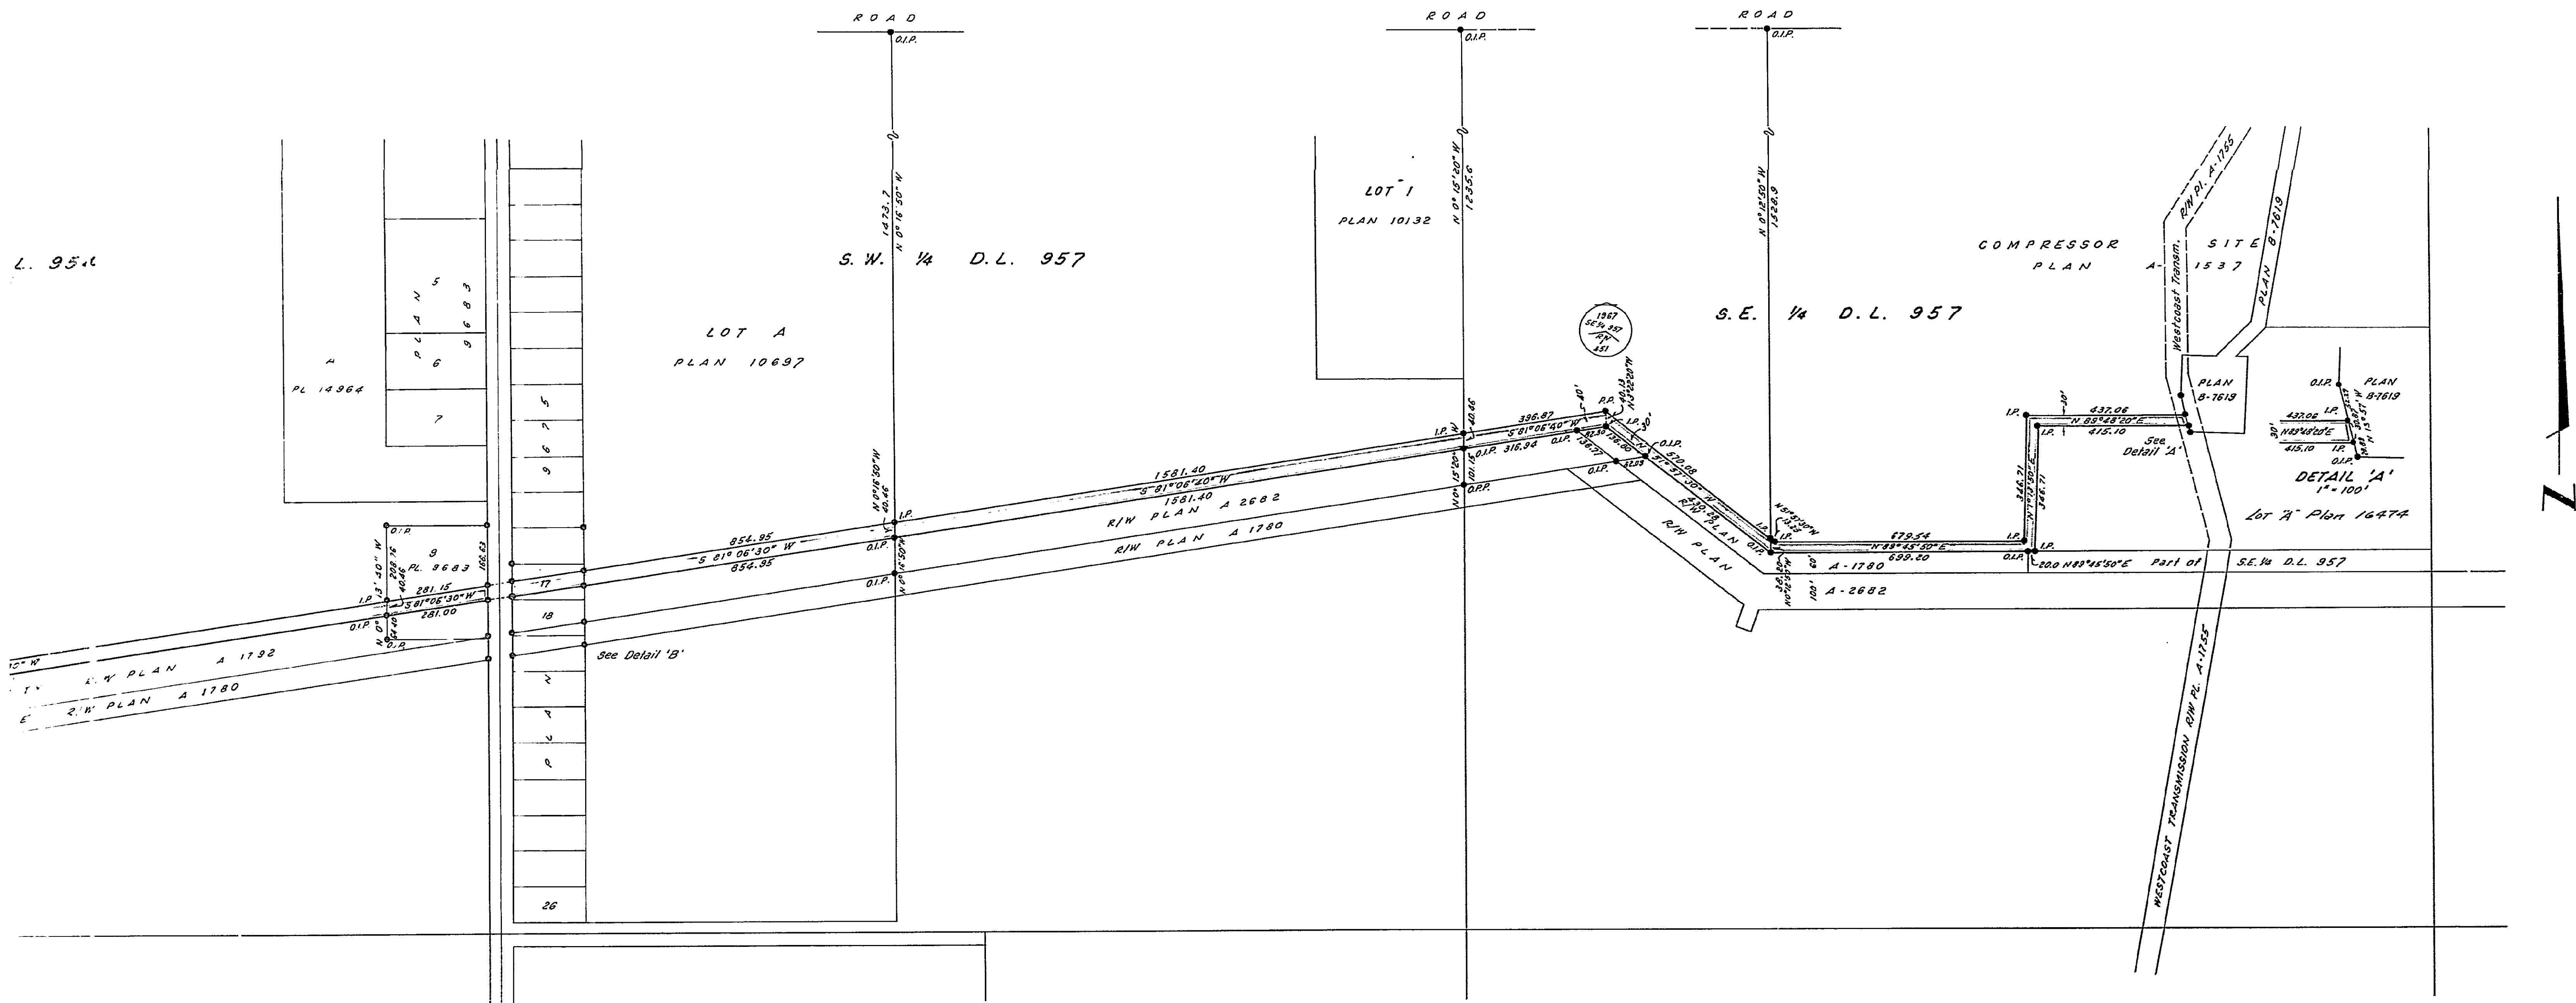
ROAD
O.I.P.
ROAD
O.I.P.
ROAD
O.I.P.

L. 95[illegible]

S.W. 1/4 D.L. 957

LOT A
PLAN 10697

N 0° 16' 50" W
1473.7

LOT 1
PLAN 10132

N 0° 15' 20" W
1235.6

N 0° 12' 50" W
1528.9

COMPRESSOR SITE
PLAN A-1537

S.E. 1/4 D.L. 957

Westcoast Transm. R/W Pl. A-1755

PLAN B-7619

PL 14964
H

PLAN 9683
5
6
7

5
9
6
7

1967
SE 1/4 957
R/W
451

N 3° 20' W
60.13

P.P.
40'
30'

1.P.
396.87
S 81° 06' 40" W
1581.40
S 81° 06' 40" W
1581.40
R/W PLAN A 2682
R/W PLAN A 1780

40.46
N 0° 15' 20" W
101.5
O.I.P. 316.94
O.I.P.
O.P.P.

136.77
82.30
156.00
82.50

O.I.P.
570.08
S 51° 37' 30" W
510.25
R/W PLAN
R/W PLAN
O.I.P.

N 51° 37' 30" W
13.33
I.P.

679.54
N 89° 45' 50" E
699.20

I.P.
437.06
N 89° 48' 20" E
415.10
30'
346.71
N 1° 14' 30" E
366.71
I.P.
O.I.P.
I.P.

See Detail 'A'

O.I.P.
PLAN B-7619
437.06
I.P.
N 89° 48' 20" E
415.10
I.P.
O.I.P.
30'
DETAIL 'A'
1" = 100'

Lot "A" Plan 16474

60'
A-1780
100'
A-2682
20.0 N 89° 45' 50" E
Part of S.E. 1/4 D.L. 957

854.95
S 81° 06' 30" W
854.95
N 0° 16' 50" W
40.46
I.P.
O.I.P.
O.I.P.
N 0° 16' 50" W

O.I.P.
9
PL. 9683
N 3° 40' W
208.16
40.46
156.63
281.15
S 81° 06' 30" W
281.00
I.P.
O.I.P.
O.P.
17
18
See Detail 'B'

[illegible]0" W
R/W PLAN A 1792
R/W PLAN A 1780

PLAN
26

WESTCOAST TRANSMISSION R/W PL. A-1755

N